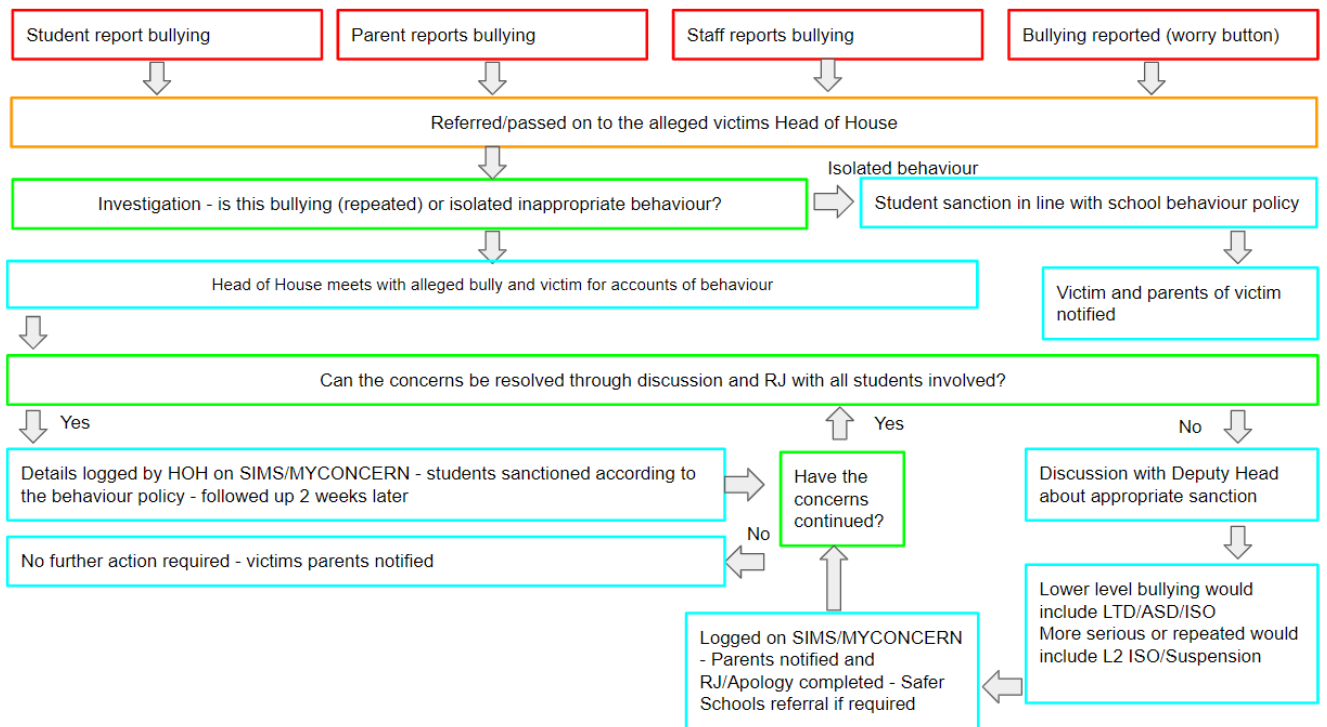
Student report bullying

Parent reports bullying

Staff reports bullying

Bullying reported (worry button)

Referred/passed on to the alleged victims Head of House

Isolated behaviour

Investigation - is this bullying (repeated) or isolated inappropriate behaviour?

Student sanction in line with school behaviour policy

Head of House meets with alleged bully and victim for accounts of behaviour

Victim and parents of victim notified

Can the concerns be resolved through discussion and RJ with all students involved?

Yes

Yes

No

Details logged by HOH on SIMS/MYCONCERN - students sanctioned according to the behaviour policy - followed up 2 weeks later

Have the concerns continued?

Discussion with Deputy Head about appropriate sanction

No

No further action required - victims parents notified

Lower level bullying would include LTD/ASD/ISO
More serious or repeated would include L2 ISO/Suspension

Logged on SIMS/MYCONCERN - Parents notified and RJ/Apology completed - Safer Schools referral if required